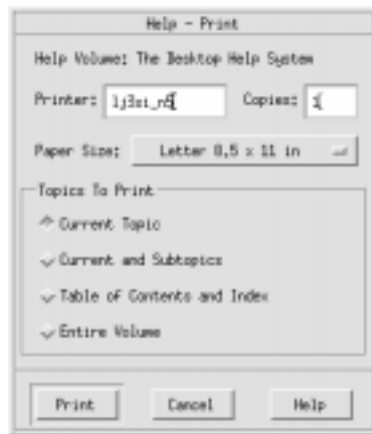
Help - Print

Help Volume: The Desktop Help System

Printer: lj3si_n5

Copies: 1

Paper Size: Letter 8.5 x 11 in

Topics To Print

Current Topic

Current and Subtopics

Table of Contents and Index

Entire Volume

Print

Cancel

Help